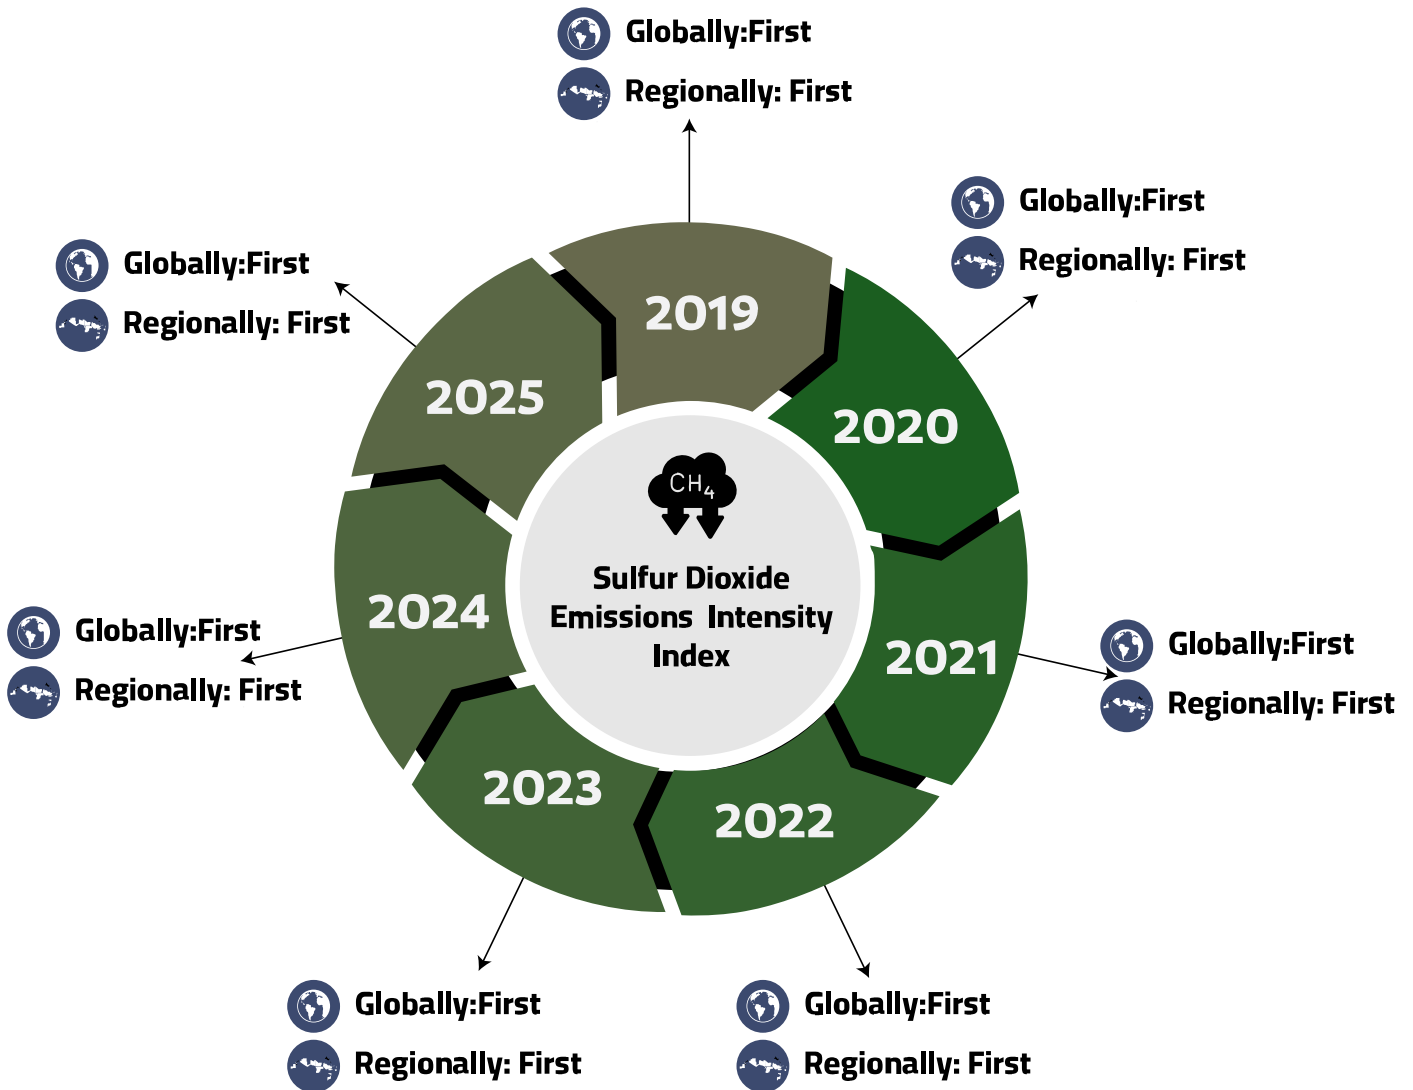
Globally:First
Regionally: First

2019

Globally:First
Regionally: First

2020

Globally:First
Regionally: First

2025

$CH_4$

Sulfur Dioxide Emissions Intensity Index

2024

Globally:First
Regionally: First

2021

Globally:First
Regionally: First

2023

2022

Globally:First
Regionally: First

Globally:First
Regionally: First